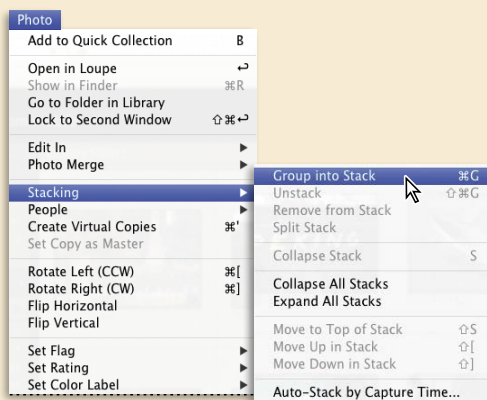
Photo

Add to Quick Collection B

Open in Loupe ↩
Show in Finder ⌘R
Go to Folder in Library
Lock to Second Window ⇧⌘↩

Edit In ▶
Photo Merge ▶

Stacking ▶
People ▶
Create Virtual Copies ⌘'
Set Copy as Master

Rotate Left (CCW) ⌘[
Rotate Right (CW) ⌘]
Flip Horizontal
Flip Vertical

Set Flag ▶
Set Rating ▶
Set Color Label ▶

Group into Stack ⌘G
Unstack ⇧⌘G
Remove from Stack
Split Stack

Collapse Stack S

Collapse All Stacks
Expand All Stacks

Move to Top of Stack ⇧S
Move Up in Stack ⇧[
Move Down in Stack ⇧]

Auto-Stack by Capture Time...